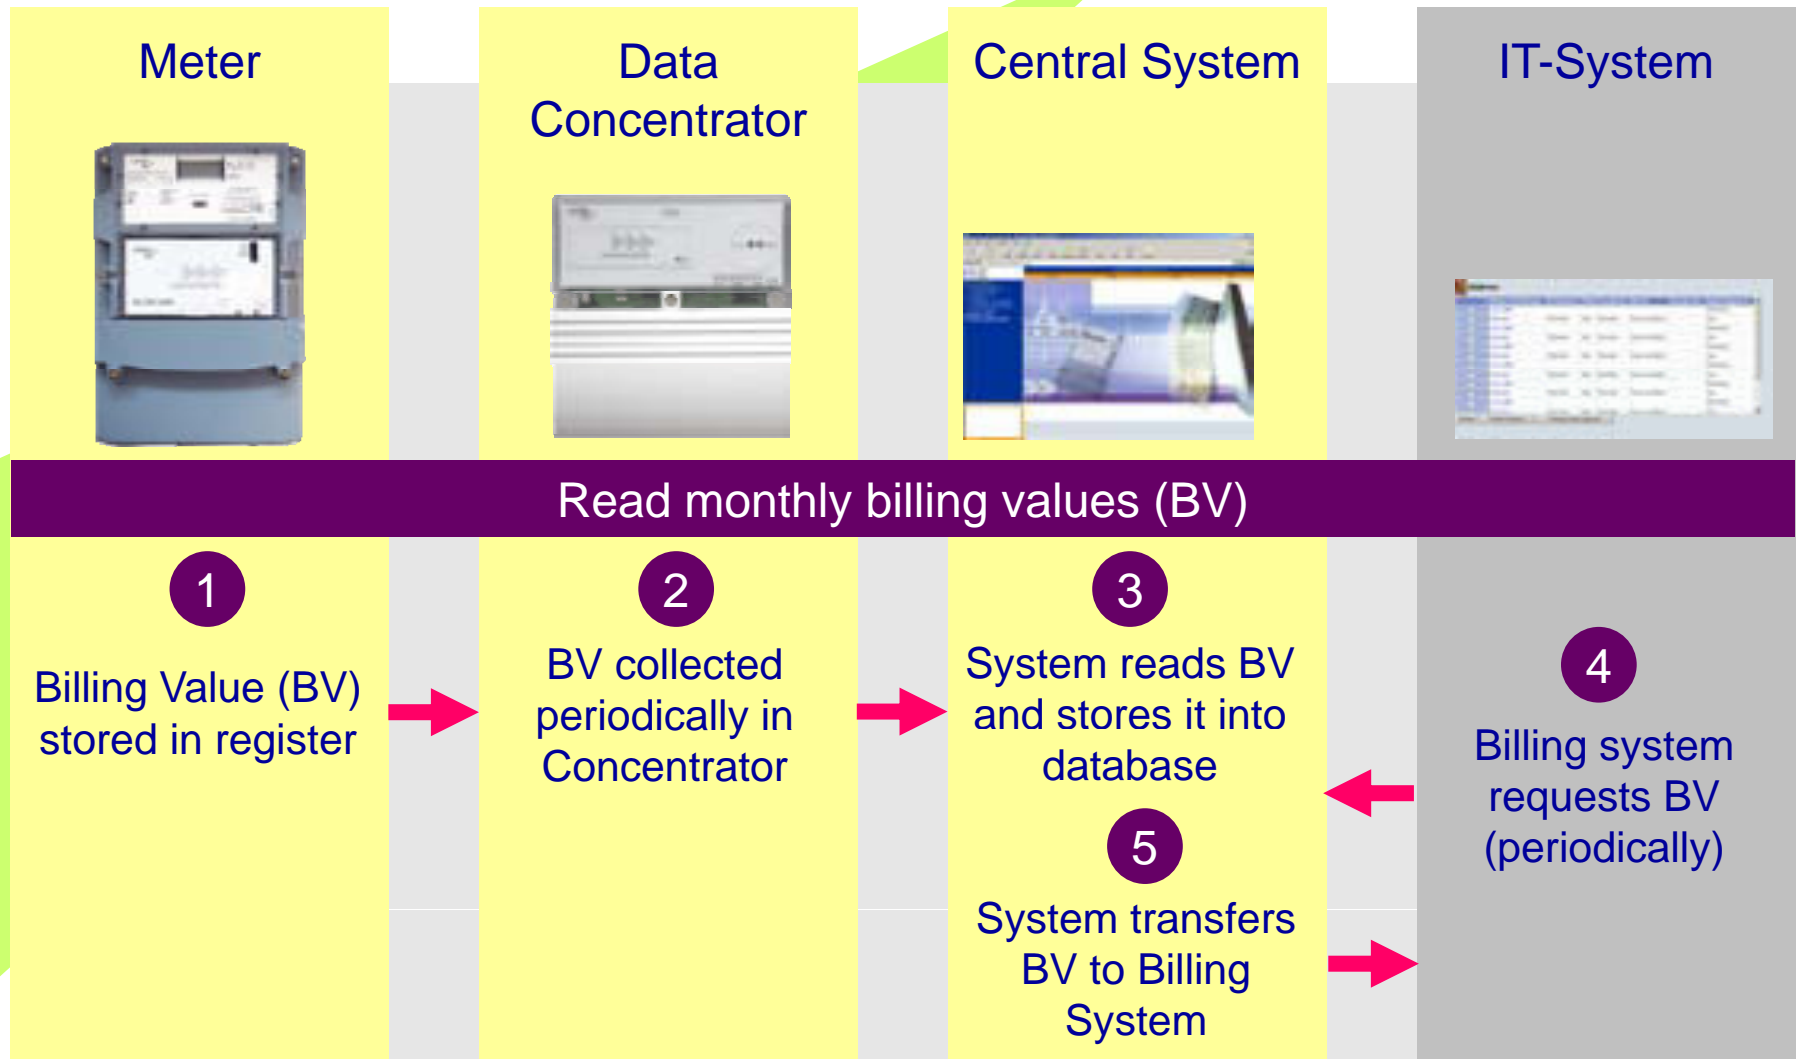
Meter

Data Concentrator

Central System

IT-System

Read monthly billing values (BV)

1

Billing Value (BV) stored in register

2

BV collected periodically in Concentrator

3

System reads BV and stores it into database

5

System transfers BV to Billing System

4

Billing system requests BV (periodically)